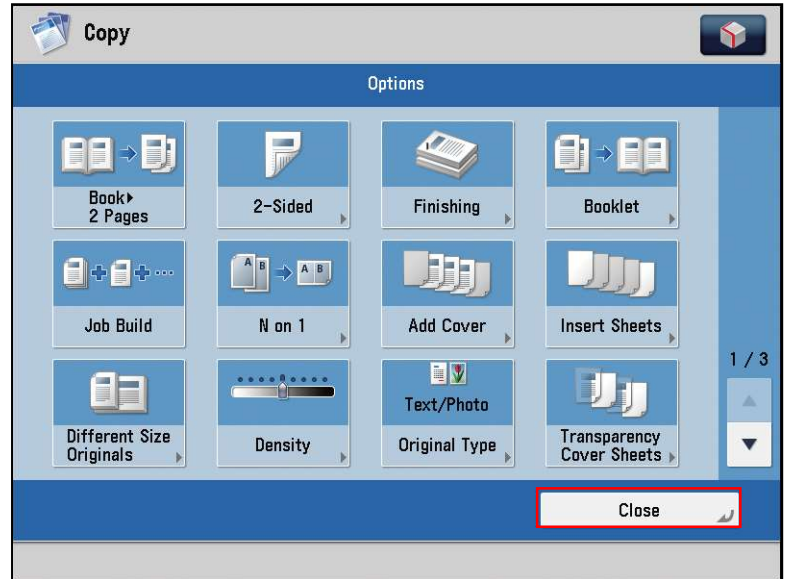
Copy

Options

Book▸ 2 Pages

2-Sided

Finishing

Booklet

Job Build

N on 1

Add Cover

Insert Sheets

Different Size Originals

Density

Text/Photo
Original Type

Transparency Cover Sheets

1 / 3

Close